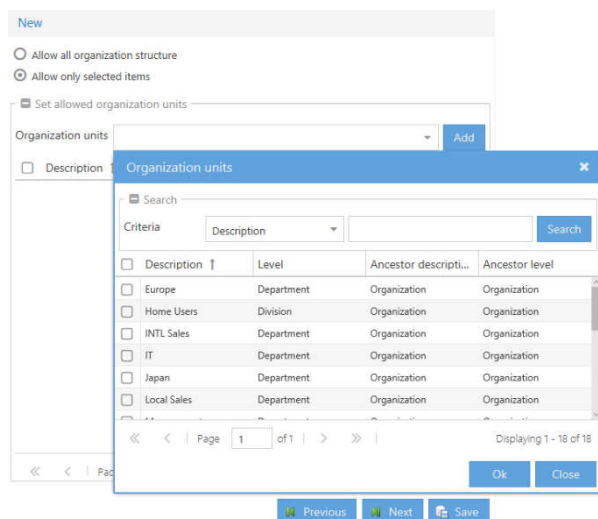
New

Allow all organization structure

Allow only selected items

Set allowed organization units

Organization units

Add

Description

Organization units

Search

Criteria

Description

Search

| Description | Level | Ancestor descripti... | Ancestor level |
|---|---|---|---|
| Europe | Department | Organization | Organization |
| Home Users | Division | Organization | Organization |
| INTL Sales | Department | Organization | Organization |
| IT | Department | Organization | Organization |
| Japan | Department | Organization | Organization |
| Local Sales | Department | Organization | Organization |
| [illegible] | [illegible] | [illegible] | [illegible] |

Page 1 of 1

Displaying 1 - 18 of 18

Ok

Close

Pa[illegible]

Previous

Next

Save